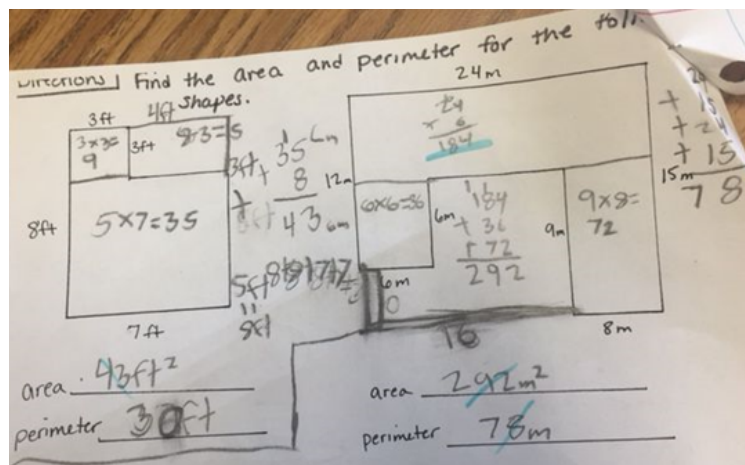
Directions | Find the area and perimeter for the fol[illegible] shapes.

3ft
4ft
3×3= 9
3ft
9·3=5
8ft
5×7=35
7ft
3ft + 35
8
43
5ft
5×1

area 43ft²
perimeter 30ft

24m
24
× 6
184
12m
6×6=36
6m
184
+ 36
+ 72
292
9m
9×8= 72
6m
0
16
8m
15m
24
+ 15
+ 24
+ 15
78

area 292m²
perimeter 78m